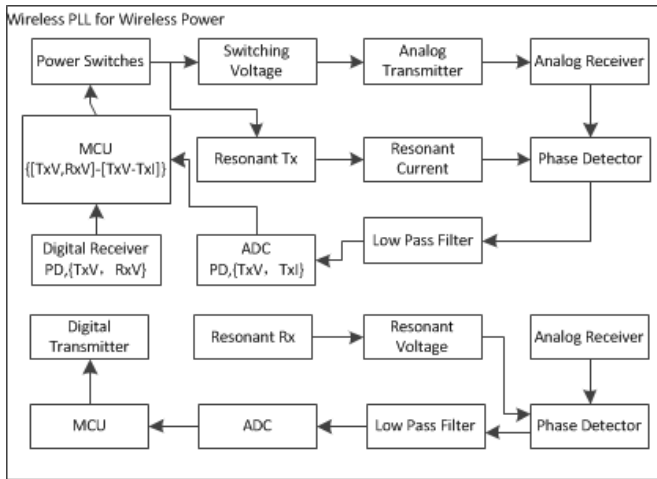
Wireless PLL for Wireless Power

Power Switches

Switching Voltage

Analog Transmitter

Analog Receiver

MCU
{[TxV,RxV]-[TxV-TxI]}

Resonant Tx

Resonant Current

Phase Detector

Digital Receiver
PD,{TxV， RxV}

ADC
PD,{TxV， TxI}

Low Pass Filter

Digital Transmitter

Resonant Rx

Resonant Voltage

Analog Receiver

MCU

ADC

Low Pass Filter

Phase Detector